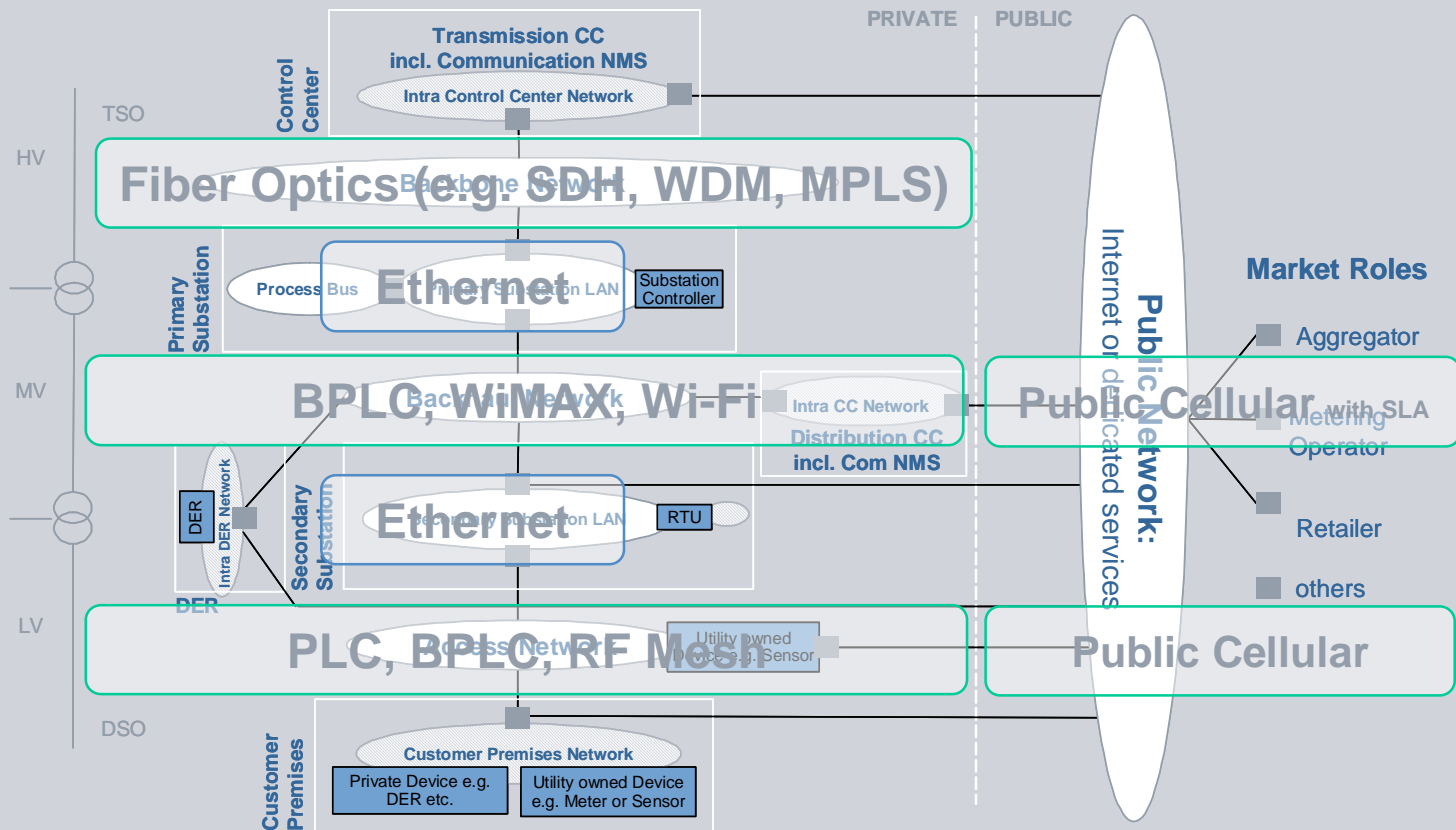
PRIVATE | PUBLIC

Transmission CC incl. Communication NMS

Control Center

Intra Control Center Network

TSO

HV

Fiber Optics (e.g. SDH, WDM, MPLS)

Backbone Network

Primary Substation

Process Bus

Ethernet

Primary Substation LAN

Substation Controller

Public Network: Internet or dedicated services

Market Roles

Aggregator

MV

BPLC, WiMAX, Wi-Fi

Backhaul Network

Intra CC Network

Distribution CC incl. Com NMS

Public Cellular with SLA

Metering Operator

DER

Intra DER Network

Secondary Substation

Ethernet

Secondary Substation LAN

RTU

Retailer

DER

others

LV

PLC, BPLC, RF Mesh

Process Network

Utility owned Device e.g. Sensor

Public Cellular

DSO

Customer Premises

Customer Premises Network

Private Device e.g. DER etc.

Utility owned Device e.g. Meter or Sensor